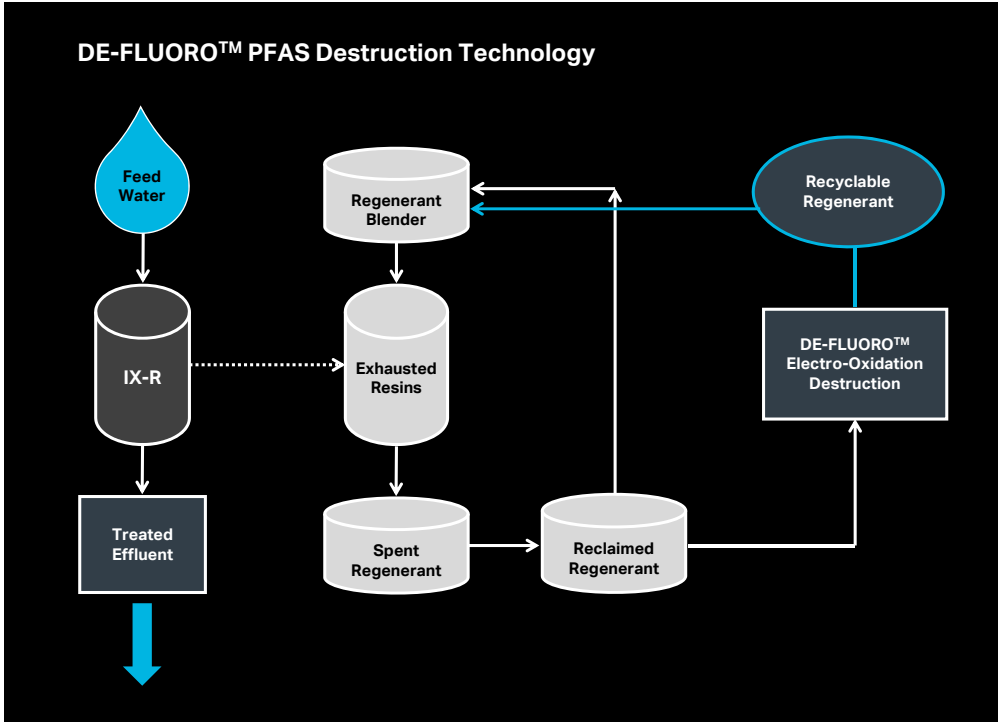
DE-FLUORO$^{TM}$ PFAS Destruction Technology

Feed Water

IX-R

Treated Effluent

Regenerant Blender

Exhausted Resins

Spent Regenerant

Reclaimed Regenerant

Recyclable Regenerant

DE-FLUORO$^{TM}$ Electro-Oxidation Destruction